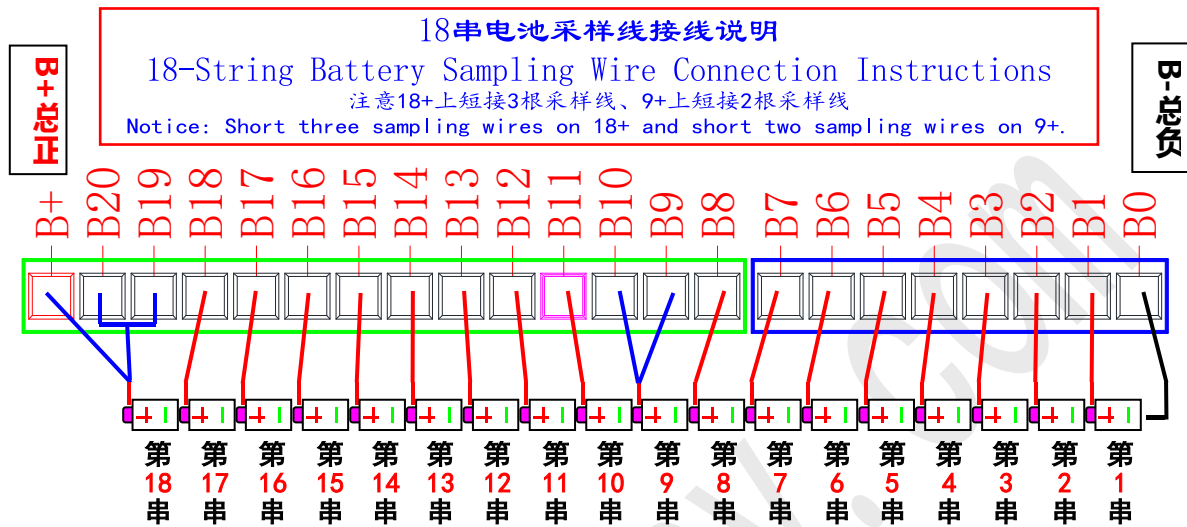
18串电池采样线接线说明

18-String Battery Sampling Wire Connection Instructions

注意18+上短接3根采样线、9+上短接2根采样线

Notice: Short three sampling wires on 18+ and short two sampling wires on 9+.

B+总正

B-总负

B+ B20 B19 B18 B17 B16 B15 B14 B13 B12 B11 B10 B9 B8 B7 B6 B5 B4 B3 B2 B1 B0

第18串 第17串 第16串 第15串 第14串 第13串 第12串 第11串 第10串 第9串 第8串 第7串 第6串 第5串 第4串 第3串 第2串 第1串